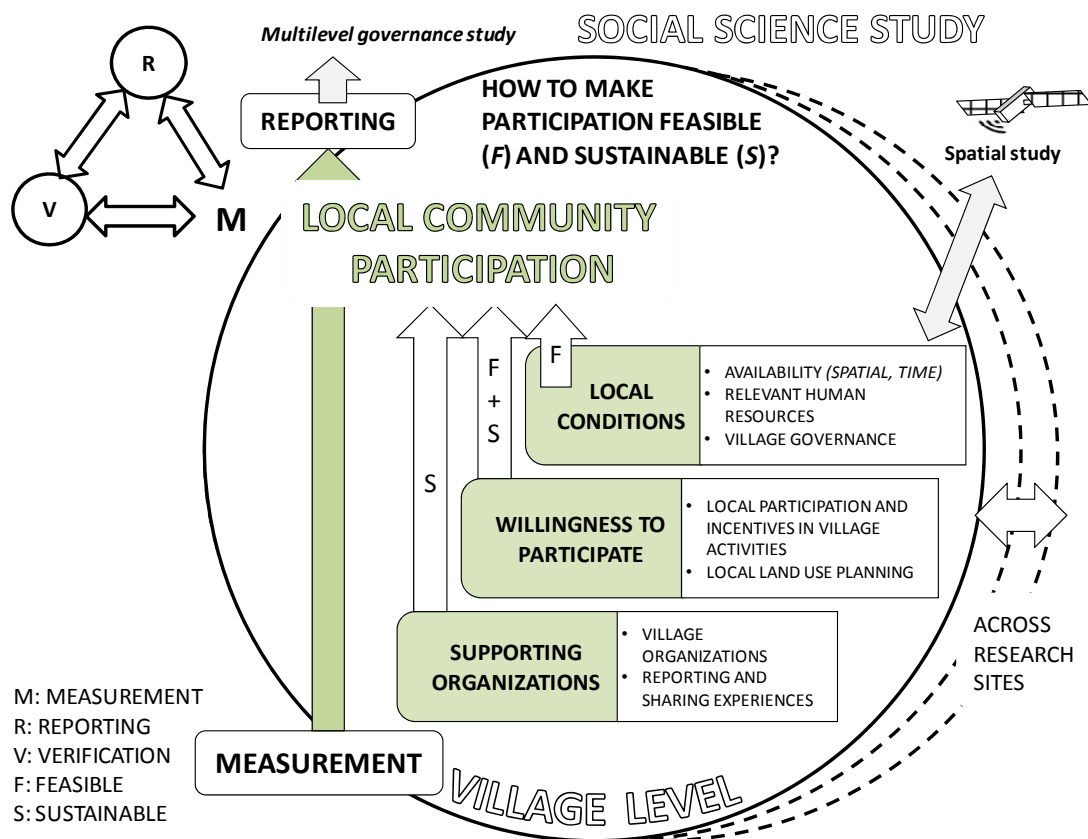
Multilevel governance study

SOCIAL SCIENCE STUDY

R

V

M

REPORTING

HOW TO MAKE PARTICIPATION FEASIBLE (*F*) AND SUSTAINABLE (*S*)?

Spatial study

LOCAL COMMUNITY PARTICIPATION

F

F + S

S

LOCAL CONDITIONS

- AVAILABILITY *(SPATIAL, TIME)*
- RELEVANT HUMAN RESOURCES
- VILLAGE GOVERNANCE

WILLINGNESS TO PARTICIPATE

- LOCAL PARTICIPATION AND INCENTIVES IN VILLAGE ACTIVITIES
- LOCAL LAND USE PLANNING

SUPPORTING ORGANIZATIONS

- VILLAGE ORGANIZATIONS
- REPORTING AND SHARING EXPERIENCES

ACROSS RESEARCH SITES

M: MEASUREMENT
R: REPORTING
V: VERIFICATION
F: FEASIBLE
S: SUSTAINABLE

MEASUREMENT

VILLAGE LEVEL